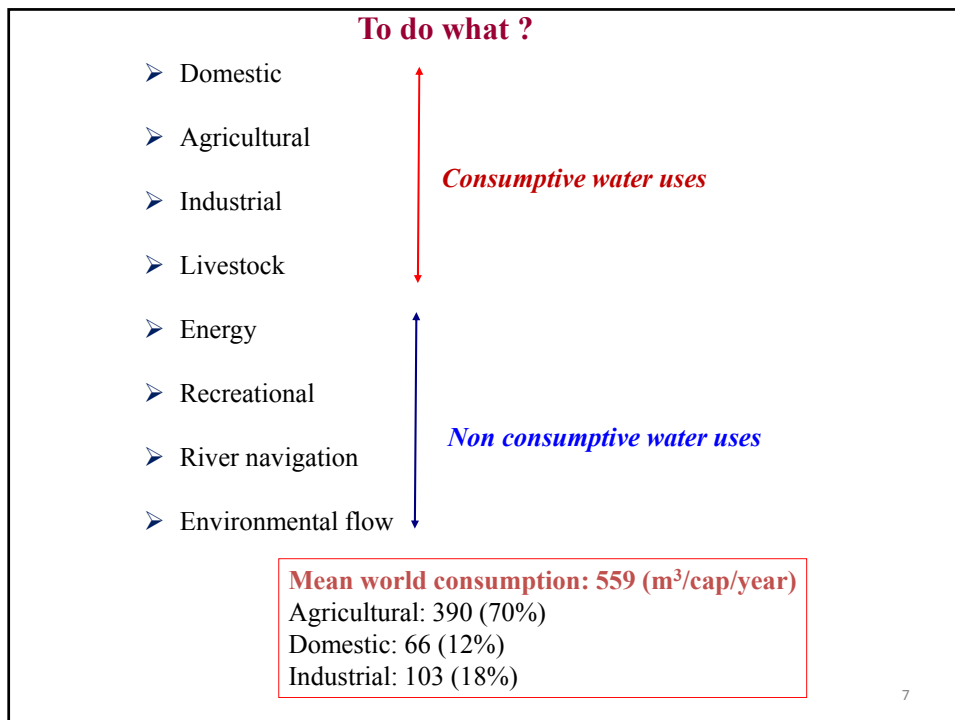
To do what ?

➢ Domestic

➢ Agricultural

➢ Industrial

➢ Livestock

Consumptive water uses

➢ Energy

➢ Recreational

➢ River navigation

➢ Environmental flow

Non consumptive water uses

Mean world consumption: 559 ($m^3$/cap/year)
Agricultural: 390 (70%)
Domestic: 66 (12%)
Industrial: 103 (18%)

7